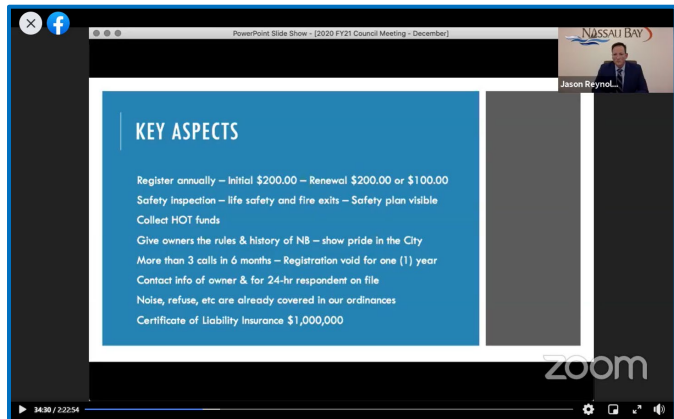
PowerPoint Slide Show - [2020 FY21 Council Meeting - December]

NASSAU BAY

Jason Reynol...

KEY ASPECTS

Register annually – Initial $200.00 – Renewal $200.00 or $100.00

Safety inspection – life safety and fire exits – Safety plan visible

Collect HOT funds

Give owners the rules & history of NB – show pride in the City

More than 3 calls in 6 months – Registration void for one (1) year

Contact info of owner & for 24-hr respondent on file

Noise, refuse, etc are already covered in our ordinances

Certificate of Liability Insurance $1,000,000

zoom

34:30 / 2:22:54